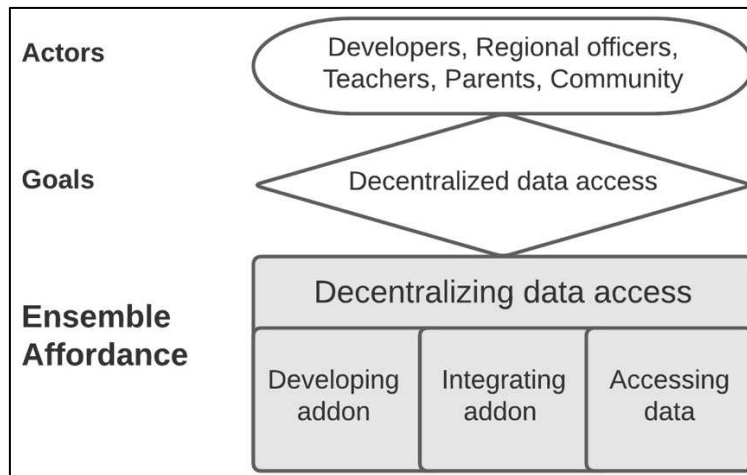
Actors

Developers, Regional officers, Teachers, Parents, Community

Goals

Decentralized data access

Ensemble Affordance

Decentralizing data access

Developing addon

Integrating addon

Accessing data